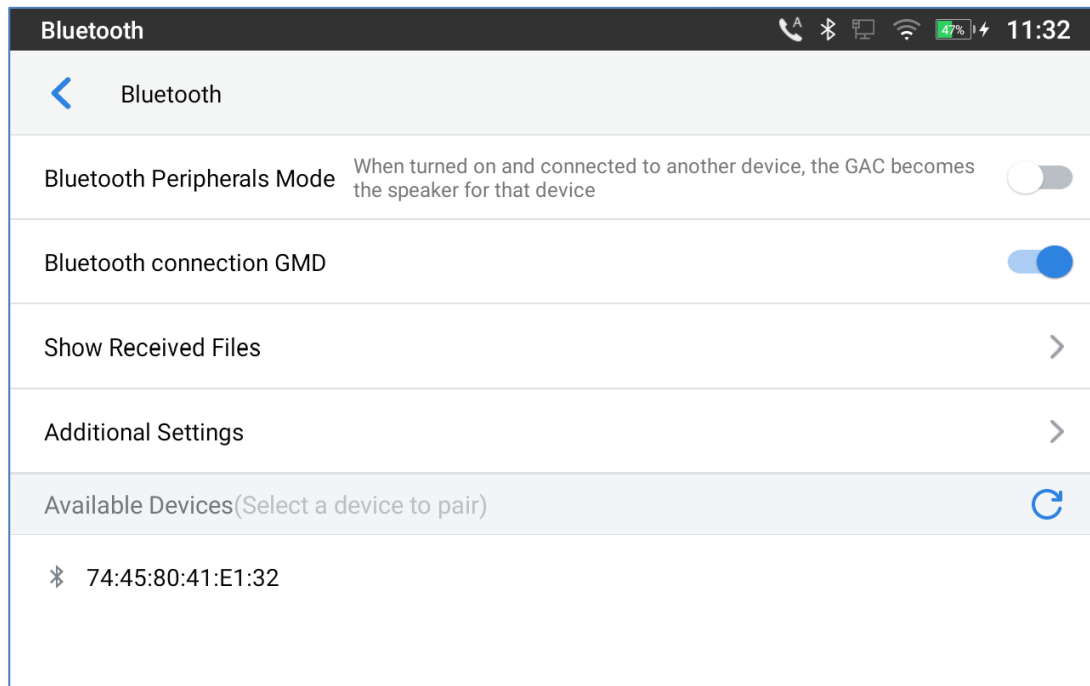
Bluetooth 47% 11:32

Bluetooth

Bluetooth Peripherals Mode When turned on and connected to another device, the GAC becomes the speaker for that device

Bluetooth connection GMD

Show Received Files

Additional Settings

Available Devices(Select a device to pair)

74:45:80:41:E1:32